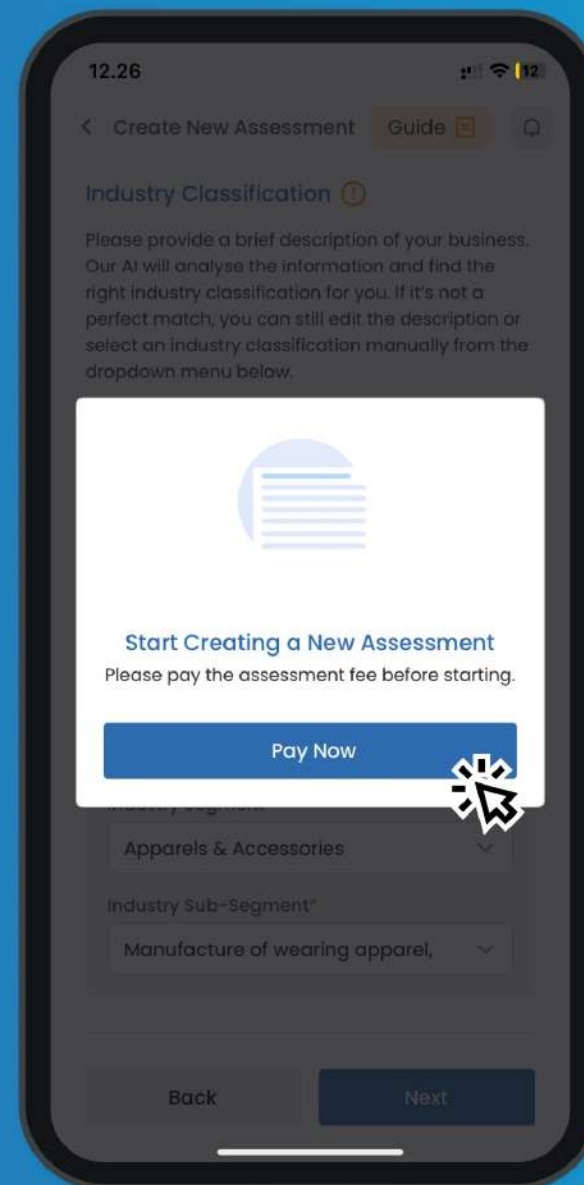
12.26

12

Create New Assessment Guide

Industry Classification

Please provide a brief description of your business. Our AI will analyse the information and find the right industry classification for you. If it's not a perfect match, you can still edit the description or select an industry classification manually from the dropdown menu below.

Start Creating a New Assessment

Please pay the assessment fee before starting.

Pay Now

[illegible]

Apparels & Accessories

Industry Sub-Segment*

Manufacture of wearing apparel,

Back

Next